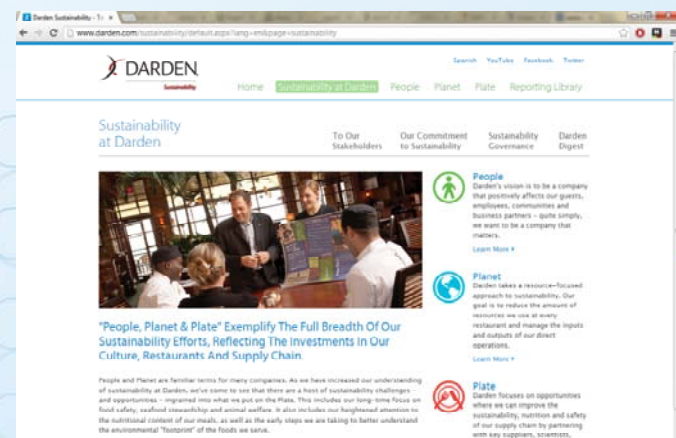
Darden Sustainability - To ×

www.darden.com/sustainability/default.aspx?lang=en&page=sustainability

DARDEN
Sustainability

Search YouTube Facebook Twitter

Home Sustainability at Darden People Planet Plate Reporting Library

Sustainability at Darden

To Our Stakeholders

Our Commitment to Sustainability

Sustainability Governance

Darden Digest

"People, Planet & Plate" Exemplify The Full Breadth Of Our Sustainability Efforts, Reflecting The Investments In Our Culture, Restaurants And Supply Chain

People and Planet are familiar terms for many companies. As we have increased our understanding of sustainability at Darden, we've come to see that there are a host of sustainability challenges – and opportunities – ingrained into what we put on the Plate. This includes our long-time focus on food safety, seafood stewardship and animal welfare. It also includes our heightened attention to the nutritional content of our meals, as well as the early steps we are taking to better understand the environmental "footprint" of the foods we serve.

People
Darden's vision is to be a company that positively affects our guests, employees, communities and business partners – quite simply, we want to be a company that matters.
Learn More ▸

Planet
Darden takes a resource-focused approach to sustainability. Our goal is to reduce the amount of resources we use at every restaurant and manage the inputs and outputs of our direct operations.
Learn More ▸

Plate
Darden focuses on opportunities where we can improve the sustainability, nutrition and safety of our supply chain by partnering with key suppliers, scientists,